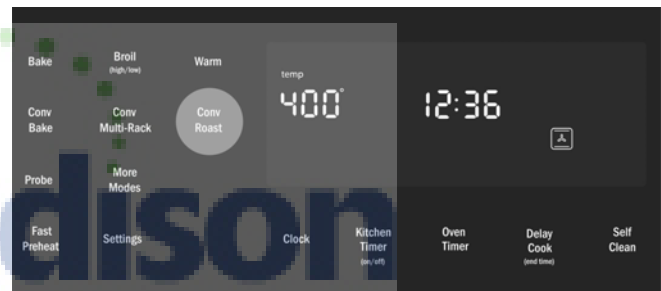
Bake

Broil
(high/low)

Warm

Conv
Bake

Conv
Multi-Rack

Conv
Roast

Probe

More
Modes

Fast
Preheat

Settings

Clock

Kitchen
Timer
(on/off)

temp
400°

12:36

Oven
Timer

Delay
Cook
(end time)

Self
Clean

dison